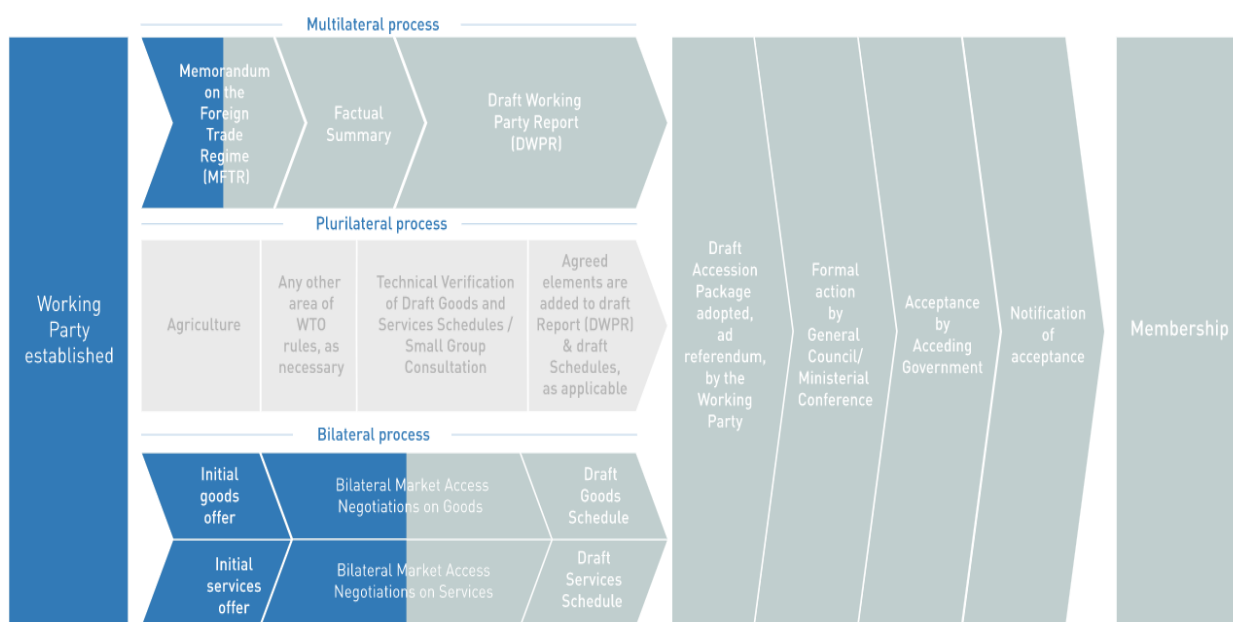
Working Party established

Multilateral process

Memorandum on the Foreign Trade Regime (MFTR)

Factual Summary

Draft Working Party Report (DWPR)

Plurilateral process

Agriculture

Any other area of WTO rules, as necessary

Technical Verification of Draft Goods and Services Schedules / Small Group Consultation

Agreed elements are added to draft Report (DWPR) & draft Schedules, as applicable

Bilateral process

Initial goods offer

Bilateral Market Access Negotiations on Goods

Draft Goods Schedule

Initial services offer

Bilateral Market Access Negotiations on Services

Draft Services Schedule

Draft Accession Package adopted, ad referendum, by the Working Party

Formal action by General Council/ Ministerial Conference

Acceptance by Acceding Government

Notification of acceptance

Membership